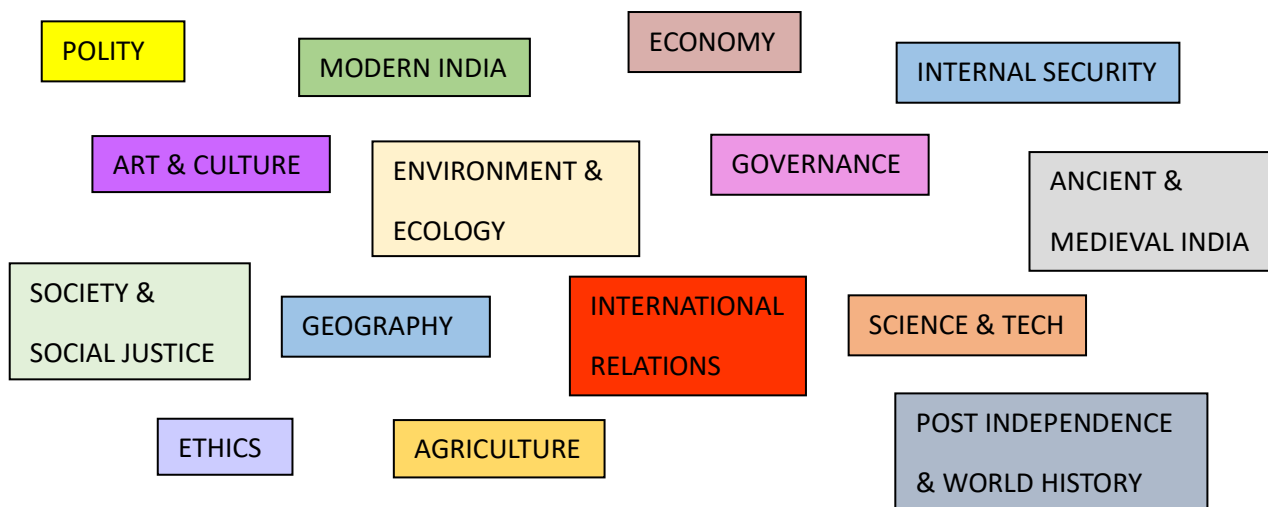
POLITY

MODERN INDIA

ECONOMY

INTERNAL SECURITY

ART & CULTURE

ENVIRONMENT & ECOLOGY

GOVERNANCE

ANCIENT & MEDIEVAL INDIA

SOCIETY & SOCIAL JUSTICE

GEOGRAPHY

INTERNATIONAL RELATIONS

SCIENCE & TECH

ETHICS

AGRICULTURE

POST INDEPENDENCE & WORLD HISTORY